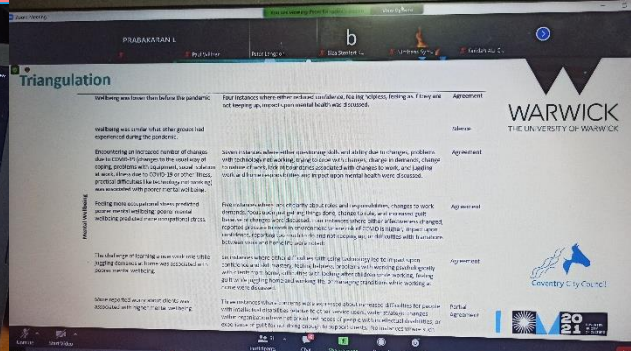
PRABAKARAN L

b

Triangulation

| | | |
|---|---|---|
| Wellbeing was lower than before the pandemic | Four instances where either reduced confidence, feeling helpless, feeling as if they are not keeping up, impact upon mental health was discussed. | Agreement |
| Wellbeing was similar what other groups had experienced during the pandemic | | Silence |
| Encountering an increased number of changes due to COVID-19 (changes to the usual way of coping, problems with equipment, social isolation at work, illness due to COVID-19 or other illness, practical difficulties like technology not working) was associated with poorer mental wellbeing. | Seven instances where either questioning skill and ability due to changes, problems with technology not working, trying to cope with changes, change in demands, change to culture of work, lost independence associated with changes to work, and juggling work and home responsibilities and impact upon mental health were discussed. | Agreement |
| Feeling more occupational stress predicted poorer mental wellbeing; poorer mental wellbeing predicted more occupational stress. | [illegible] | Agreement |
| The challenge of learning a new work role while juggling domestic and home was associated with poorer mental wellbeing. | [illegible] | Agreement |
| More reported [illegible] associated with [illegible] | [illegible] | Partial Agreement |

Mental Wellbeing

WARWICK
THE UNIVERSITY OF WARWICK

Coventry City Council

2021